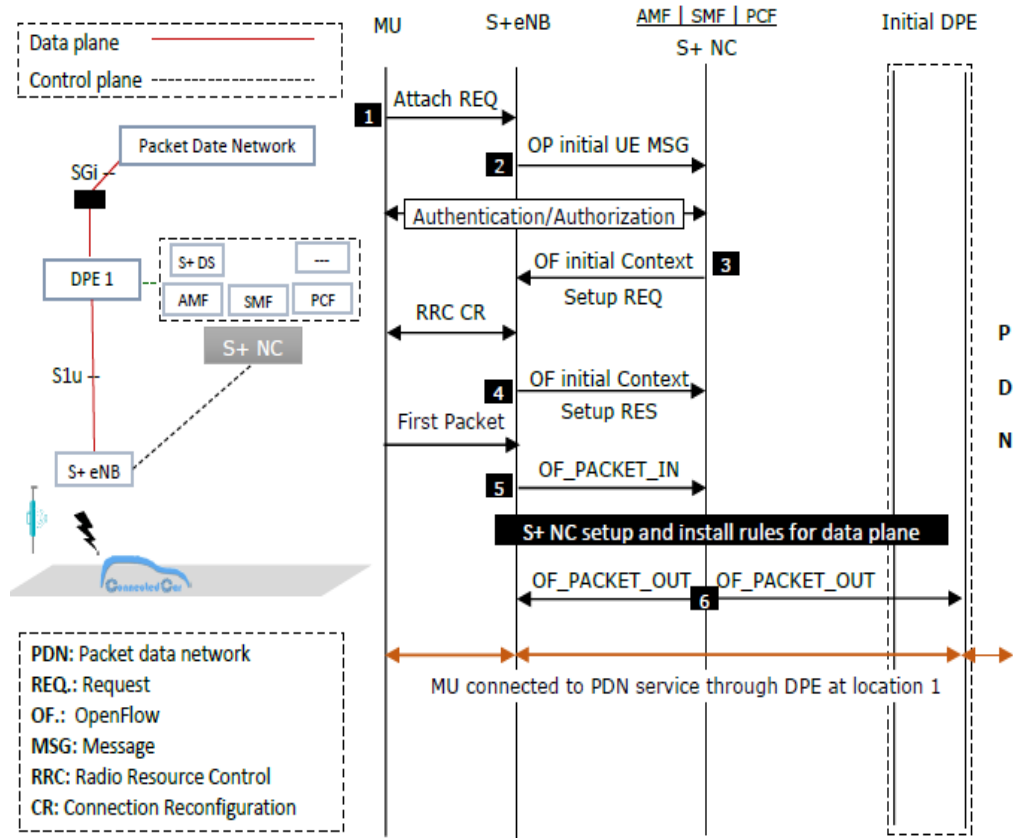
Data plane
Control plane

Packet Date Network
SGi
DPE 1
S+ DS
---
AMF
SMF
PCF
S+ NC
S1u
S+ eNB
ConnectedCar

PDN: Packet data network
REQ.: Request
OF.: OpenFlow
MSG: Message
RRC: Radio Resource Control
CR: Connection Reconfiguration

MU
S+eNB
AMF | SMF | PCF
S+ NC
Initial DPE

1 Attach REQ
2 OP initial UE MSG
Authentication/Authorization
OF initial Context Setup REQ 3
RRC CR
4 OF initial Context Setup RES
First Packet
5 OF_PACKET_IN
S+ NC setup and install rules for data plane
OF_PACKET_OUT 6 OF_PACKET_OUT
MU connected to PDN service through DPE at location 1

P
D
N